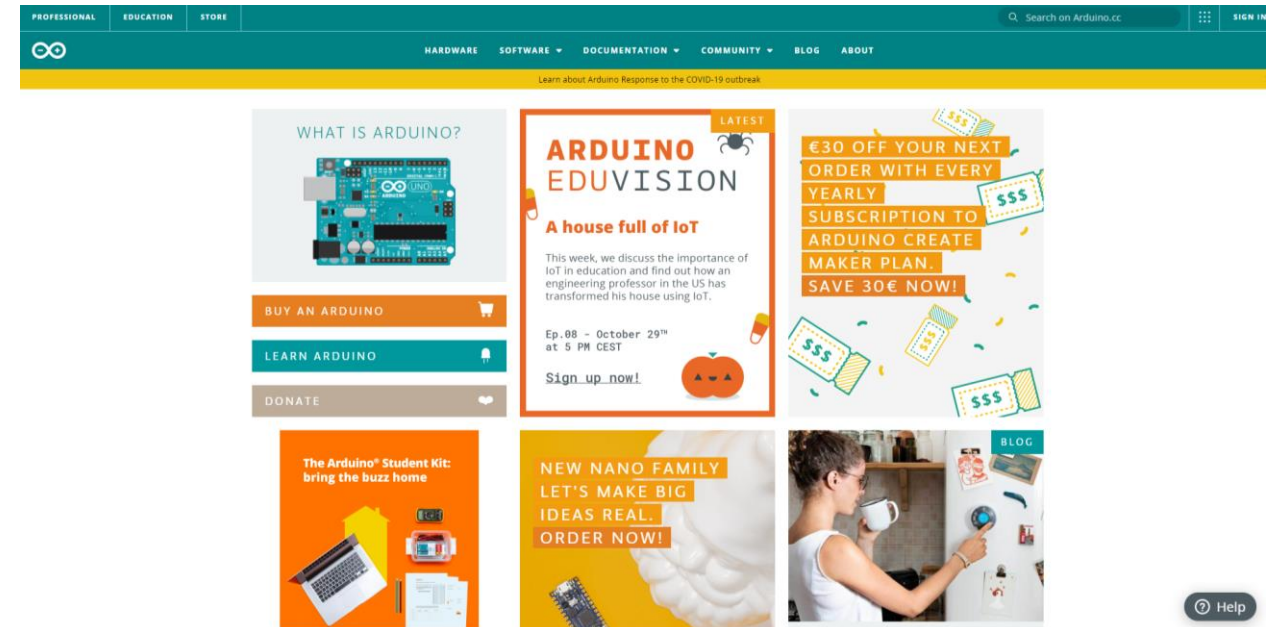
PROFESSIONAL EDUCATION STORE

Search on Arduino.cc

SIGN IN

HARDWARE SOFTWARE DOCUMENTATION COMMUNITY BLOG ABOUT

Learn about Arduino Response to the COVID-19 outbreak

WHAT IS ARDUINO?

UNO

ARDUINO

BUY AN ARDUINO

LEARN ARDUINO

DONATE

LATEST

ARDUINO EDUVISION

A house full of IoT

This week, we discuss the importance of IoT in education and find out how an engineering professor in the US has transformed his house using IoT.

Ep.08 - October 29$^{TH}$ at 5 PM CEST

Sign up now!

€30 OFF YOUR NEXT ORDER WITH EVERY YEARLY SUBSCRIPTION TO ARDUINO CREATE MAKER PLAN. SAVE 30€ NOW!

$$$

$$$

$$$

$$$

$$$

The Arduino® Student Kit: bring the buzz home

NEW NANO FAMILY LET'S MAKE BIG IDEAS REAL. ORDER NOW!

BLOG

Help